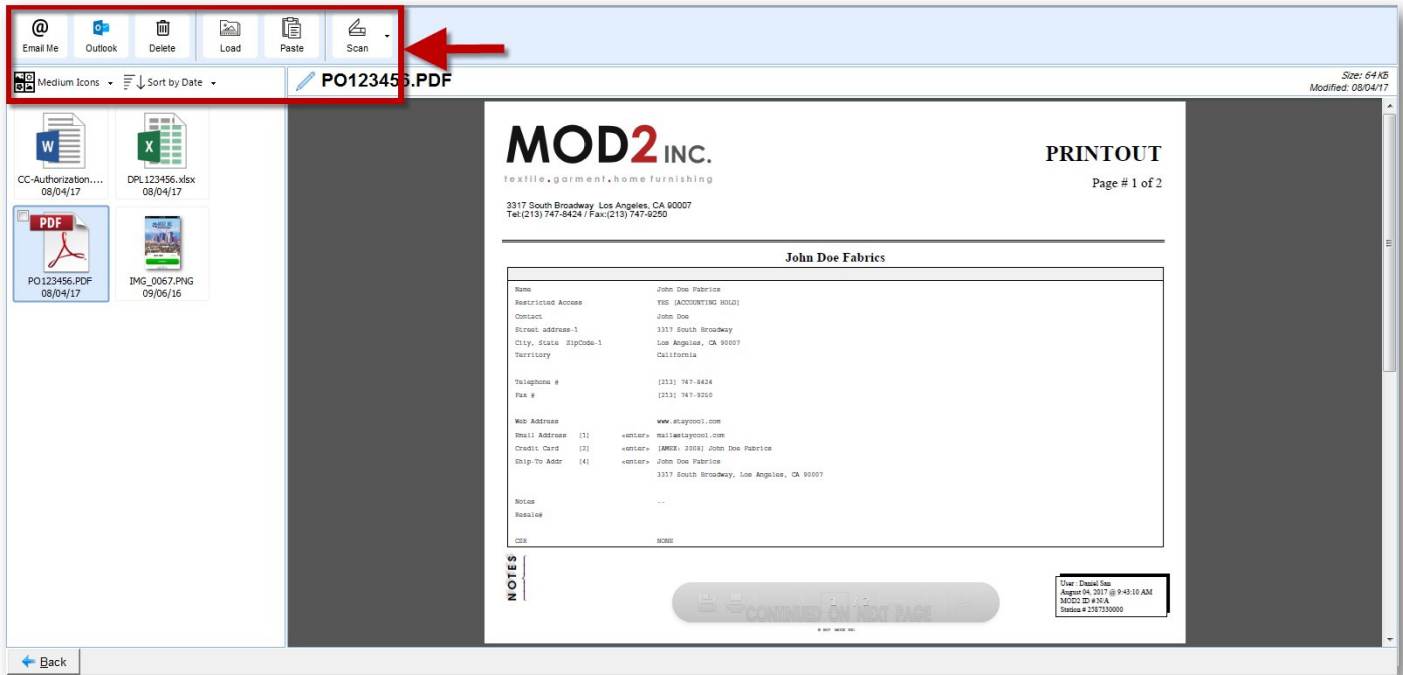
Email Me Outlook Delete Load Paste Scan

Medium Icons Sort by Date

PO123456.PDF

Size: 64 KB
Modified: 08/04/17

CC-Authorization....
08/04/17

DPL123456.xlsx
08/04/17

PO123456.PDF
08/04/17

IMG_0067.PNG
09/06/16

MOD2 INC.
textile.garment.home furnishing

3317 South Broadway Los Angeles, CA 90007
Tel:(213) 747-8424 / Fax:(213) 747-9250

PRINTOUT

Page # 1 of 2

John Doe Fabrics

| | | |
|---|---|---|
| Name | | John Doe Fabrics |
| Restricted Access | | YES (ACCOUNTING HOLD) |
| Contact | | John Doe |
| Street address-1 | | 3317 South Broadway |
| City, State ZipCode-1 | | Los Angeles, CA 90007 |
| Territory | | California |
| Telephone # | | (213) 747-8424 |
| Fax # | | (213) 747-9250 |
| Web Address | | www.staycool.com |
| Email Address [1] | <enter> | mail@staycool.com |
| Credit Card [2] | <enter> | [AMEX: 2008] John Doe Fabrics |
| Ship-To Addr [4] | <enter> | John Doe Fabrics |
| | | 3317 South Broadway, Los Angeles, CA 90007 |
| Notes | | -- |
| Resale# | | |
| CSR | | NONE |

NOTES

CONTINUED ON NEXT PAGE

User : Daniel San
August 04, 2017 @ 9:43:10 AM
MOD2 ID # N/A
Station # 2587330000

© 2017 MOD2 INC.

Back